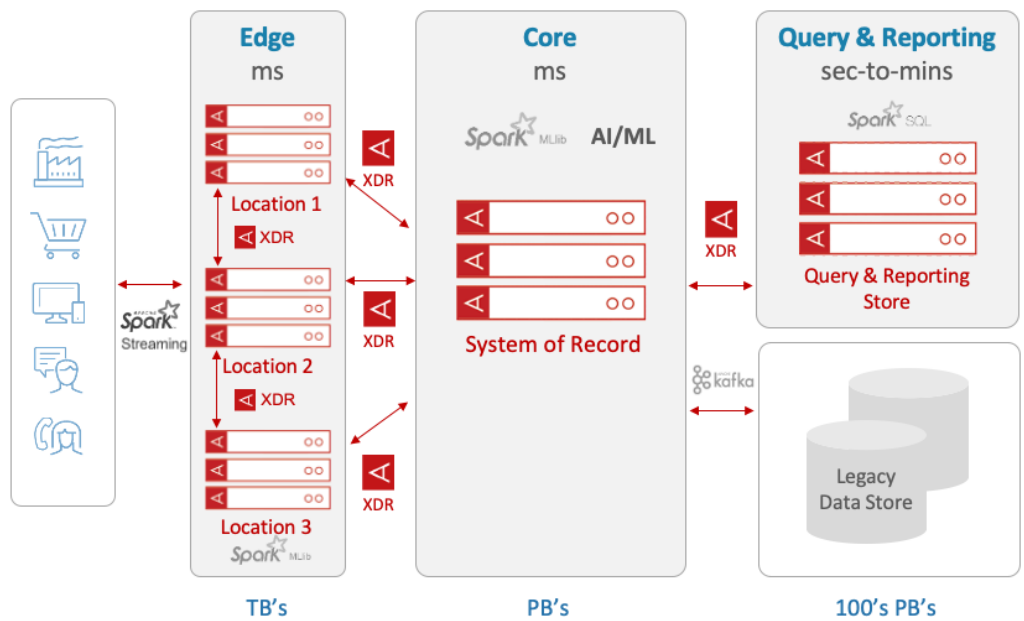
Edge
ms

Location 1
XDR

Location 2
XDR

Location 3
Spark MLlib

TB's

XDR
XDR
XDR

APACHE Spark
Streaming

Core
ms

Spark MLlib AI/ML

System of Record

PB's

XDR

Query & Reporting
sec-to-mins

Spark SQL

Query & Reporting Store

kafka

Legacy Data Store

100's PB's